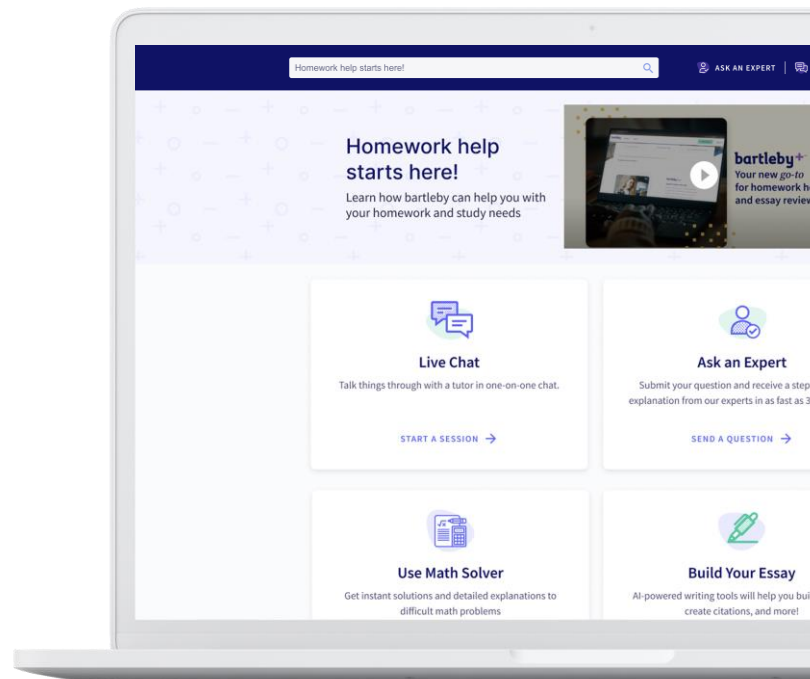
Homework help starts here!

ASK AN EXPERT

Homework help starts here!

Learn how bartleby can help you with your homework and study needs

bartleby+

Your new *go-to* for homework h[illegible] and essay revie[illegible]

Live Chat

Talk things through with a tutor in one-on-one chat.

START A SESSION →

Ask an Expert

Submit your question and receive a step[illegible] explanation from our experts in as fast as 3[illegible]

SEND A QUESTION →

Use Math Solver

Get instant solutions and detailed explanations to difficult math problems

Build Your Essay

AI-powered writing tools will help you bui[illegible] create citations, and more!